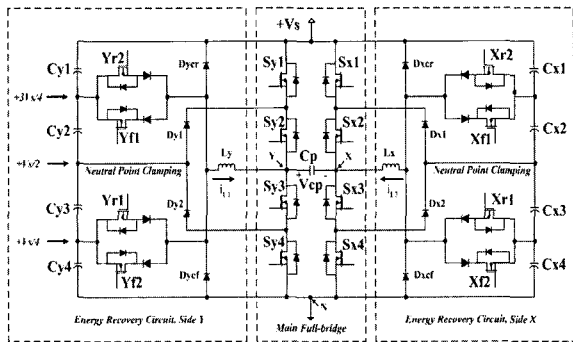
+Vs

Cy1
+3Vs/4
Cy2
+Vs/2
Cy3
+Vs/4
Cy4

Yr2
Yf1
Dyer
Dy1
Neutral Point Clamping
Yr1
Yf2
Dy2
Dyef

Ly
$i_{Ly}$

Sy1
Sy2
Sy3
Sy4
Sx1
Sx2
Sx3
Sx4
Cp
Y
X
+Vcp-

Lx
$i_{Lx}$

Dxer
Dx1
Xr2
Xf1
Neutral Point Clamping
Dx2
Dxef
Xr1
Xf2

Cx1
Cx2
Cx3
Cx4

N

Energy Recovery Circuit, Side Y
Main Full-bridge
Energy Recovery Circuit, Side X